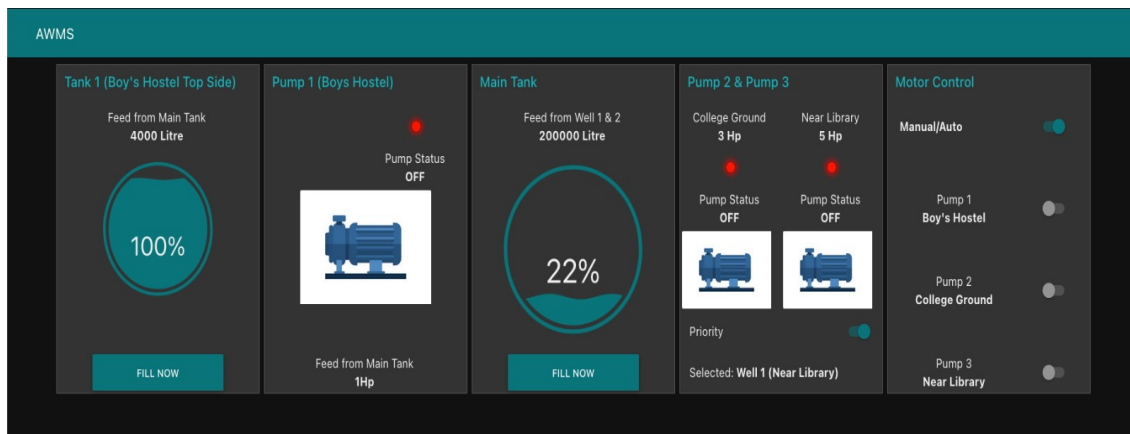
AWMS

Tank 1 (Boy's Hostel Top Side)

Feed from Main Tank
4000 Litre

100%

FILL NOW

Pump 1 (Boys Hostel)

Pump Status
OFF

Feed from Main Tank
1Hp

Main Tank

Feed from Well 1 & 2
200000 Litre

22%

FILL NOW

Pump 2 & Pump 3

College Ground
3 Hp

Near Library
5 Hp

Pump Status
OFF

Pump Status
OFF

Priority

Selected: Well 1 (Near Library)

Motor Control

Manual/Auto

Pump 1
Boy's Hostel

Pump 2
College Ground

Pump 3
Near Library